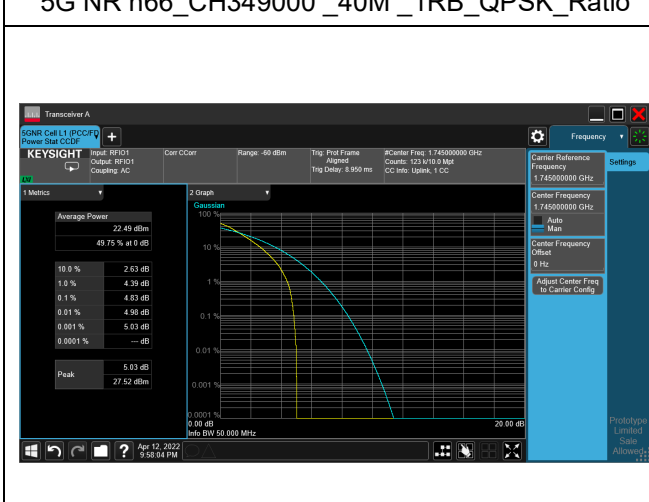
5G NR n66_CH349000 _40M _1RB_QPSK_Ratio

Transceiver A

5GNR Cell L1 (PCC/FD
Power Stat CCDF

KEYSIGHT
Input: RFIO1
Output: RFIO1
Coupling: AC

Corr CCorr

Range: -60 dBm

Trig: Prot Frame Aligned
Trig Delay: 8.950 ms

#Center Freq: 1.745000000 GHz
Counts: 123 k/10.0 Mpt
CC Info: Uplink, 1 CC

Frequency

Settings

LXI

1 Metrics

| Average Power | |
|---|---|
| | 22.49 dBm |
| | 49.75 % at 0 dB |

| | |
|---|---|
| 10.0 % | 2.63 dB |
| 1.0 % | 4.39 dB |
| 0.1 % | 4.83 dB |
| 0.01 % | 4.98 dB |
| 0.001 % | 5.03 dB |
| 0.0001 % | --- dB |

| Peak | 5.03 dB |
|---|---|
| | 27.52 dBm |

2 Graph

Gaussian
100 %
10 %
1 %
0.1 %
0.01 %
0.001 %
0.0001 %
0.00 dB
Info BW 50.000 MHz
20.00 dB

Carrier Reference Frequency
1.745000000 GHz

Center Frequency
1.745000000 GHz
Auto
Man

Center Frequency Offset
0 Hz

Adjust Center Freq to Carrier Config

Prototype
Limited
Sale
Allowed

Apr 12, 2022
9:58:04 PM